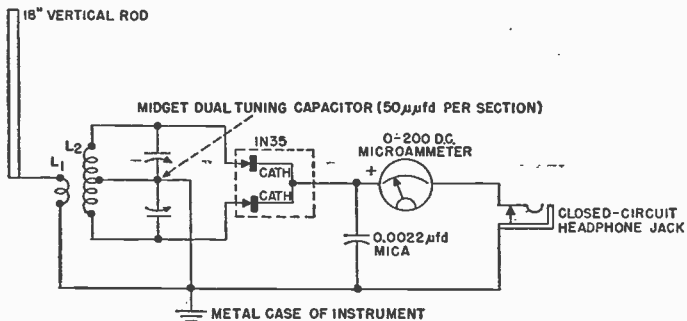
18" VERTICAL ROD

MIDGET DUAL TUNING CAPACITOR (50$\mu\mu$fd PER SECTION)

$L_2$

$L_1$

1N35

CATH

CATH

0-200 D.C. MICROAMMETER

+

0.0022$\mu$fd MICA

CLOSED-CIRCUIT HEADPHONE JACK

METAL CASE OF INSTRUMENT